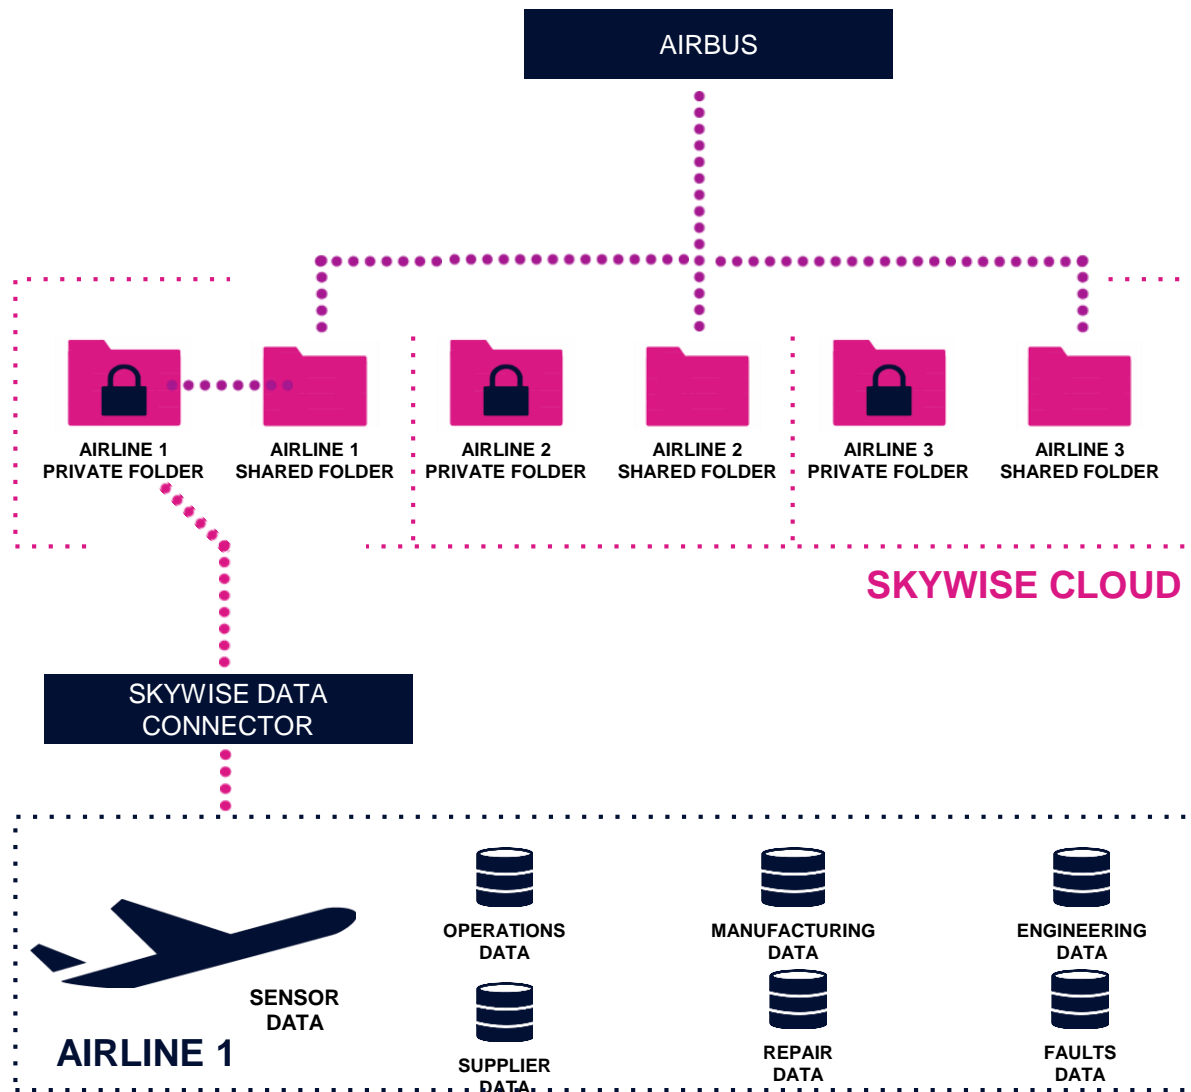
AIRBUS

AIRLINE 1
PRIVATE FOLDER

AIRLINE 1
SHARED FOLDER

AIRLINE 2
PRIVATE FOLDER

AIRLINE 2
SHARED FOLDER

AIRLINE 3
PRIVATE FOLDER

AIRLINE 3
SHARED FOLDER

SKYWISE CLOUD

SKYWISE DATA CONNECTOR

OPERATIONS DATA

MANUFACTURING DATA

ENGINEERING DATA

SENSOR DATA

AIRLINE 1

SUPPLIER DATA

REPAIR DATA

FAULTS DATA